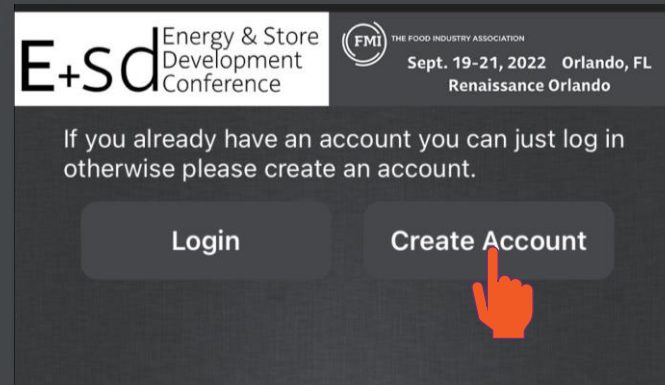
E+SD Energy & Store Development Conference

FMI THE FOOD INDUSTRY ASSOCIATION

Sept. 19-21, 2022 Orlando, FL
Renaissance Orlando

If you already have an account you can just log in otherwise please create an account.

Login

Create Account